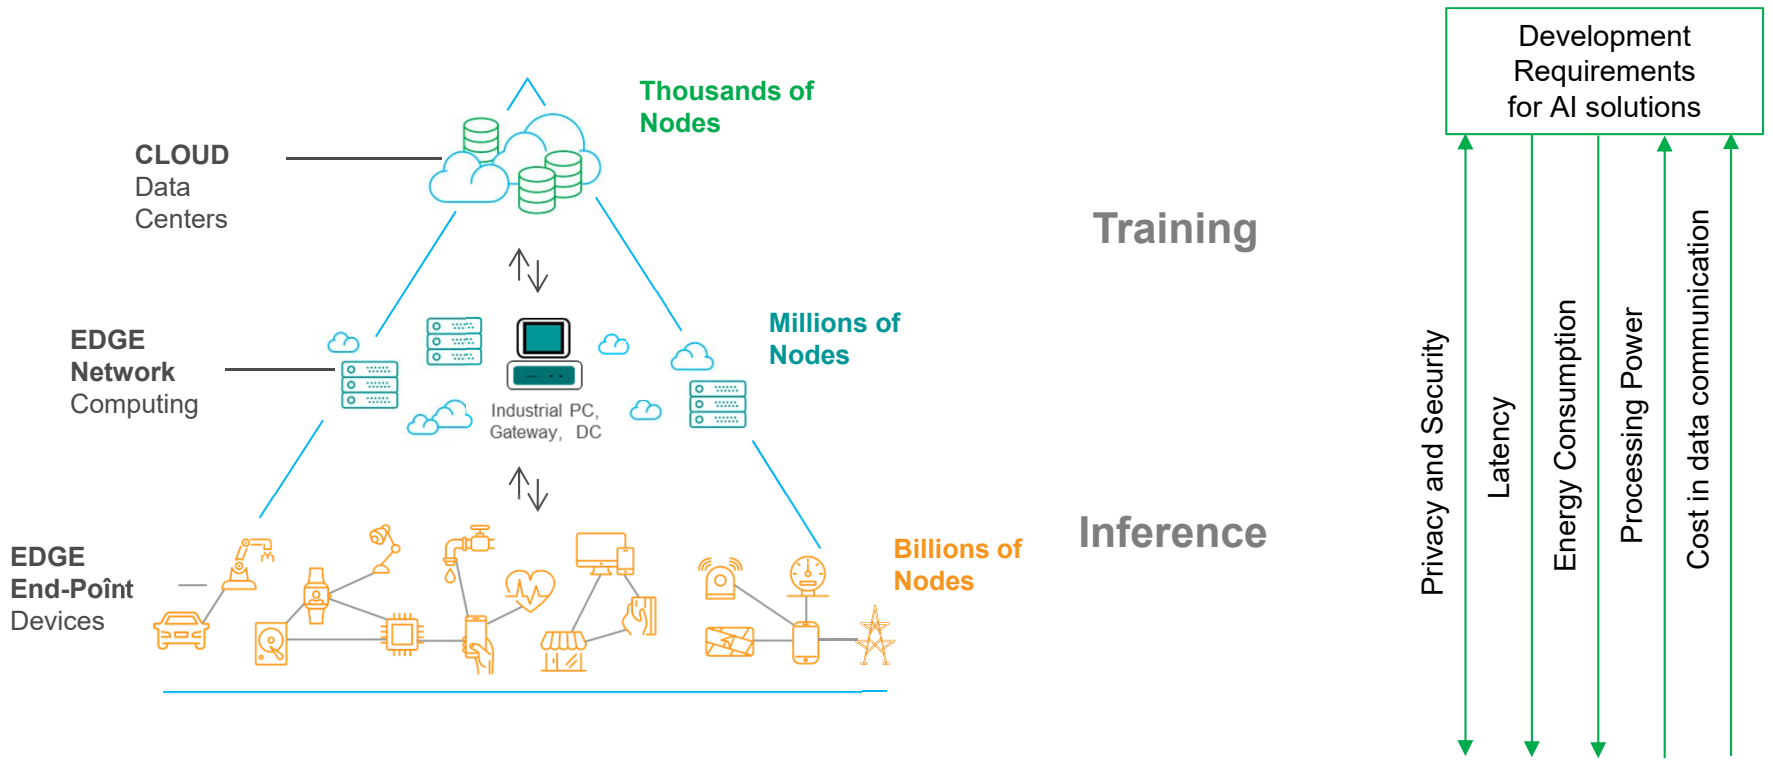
CLOUD
Data
Centers

Thousands of
Nodes

EDGE
Network
Computing

Industrial PC,
Gateway, DC

Millions of
Nodes

EDGE
End-Poînt
Devices

Billions of
Nodes

Training

Inference

Development
Requirements
for AI solutions

Privacy and Security

Latency

Energy Consumption

Processing Power

Cost in data communication